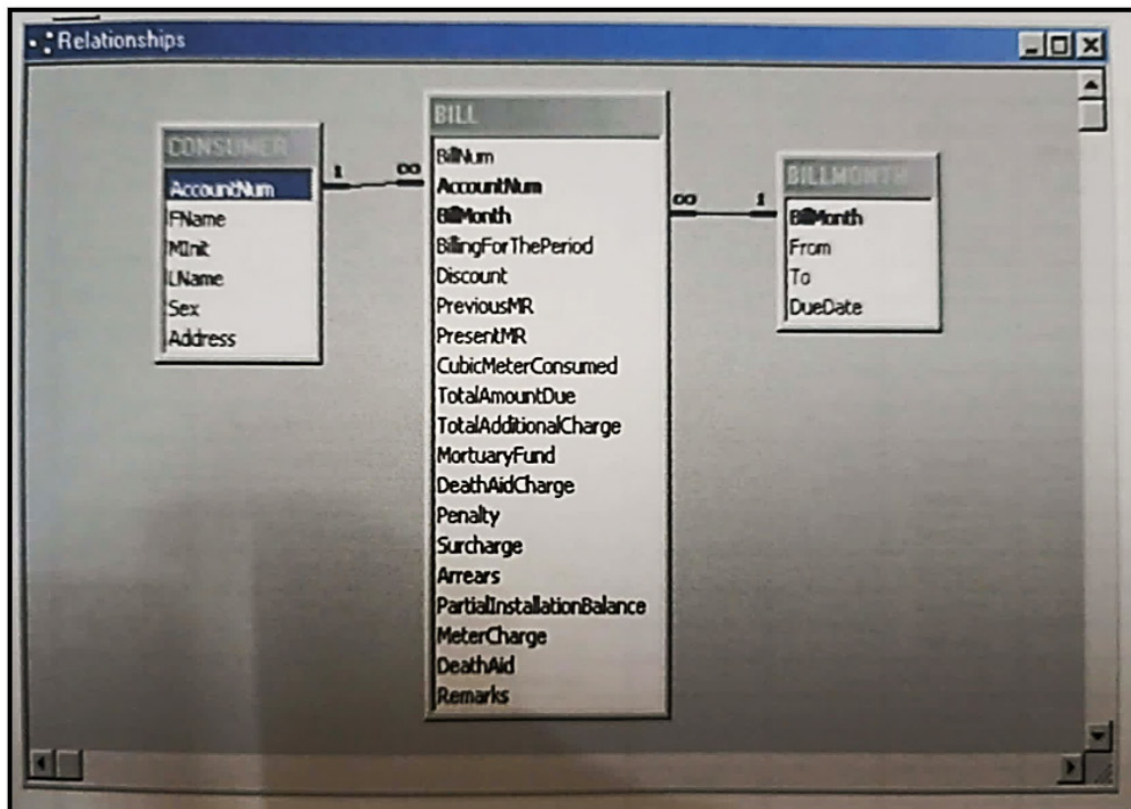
Relationships

CONSUMER
AccountNum
FName
MInit
LName
Sex
Address

1 ∞

BILL
BillNum
AccountNum
BillMonth
BillingForThePeriod
Discount
PreviousMR
PresentMR
CubicMeterConsumed
TotalAmountDue
TotalAdditionalCharge
MortuaryFund
DeathAidCharge
Penalty
Surcharge
Arrears
PartialInstallationBalance
MeterCharge
DeathAid
Remarks

∞ 1

BILLMONTH
BillMonth
From
To
DueDate